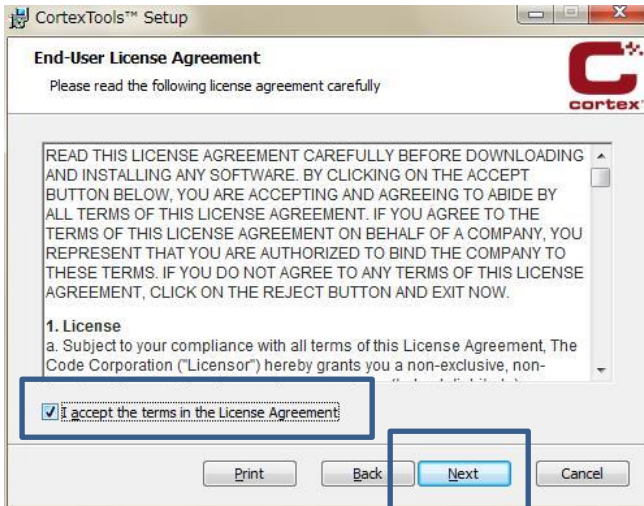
CortexTools™ Setup

End-User License Agreement

Please read the following license agreement carefully

cortex

READ THIS LICENSE AGREEMENT CAREFULLY BEFORE DOWNLOADING AND INSTALLING ANY SOFTWARE. BY CLICKING ON THE ACCEPT BUTTON BELOW, YOU ARE ACCEPTING AND AGREEING TO ABIDE BY ALL TERMS OF THIS LICENSE AGREEMENT. IF YOU AGREE TO THE TERMS OF THIS LICENSE AGREEMENT ON BEHALF OF A COMPANY, YOU REPRESENT THAT YOU ARE AUTHORIZED TO BIND THE COMPANY TO THESE TERMS. IF YOU DO NOT AGREE TO ANY TERMS OF THIS LICENSE AGREEMENT, CLICK ON THE REJECT BUTTON AND EXIT NOW.

1. License
a. Subject to your compliance with all terms of this License Agreement, The Code Corporation ("Licensor") hereby grants you a non-exclusive, non-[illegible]

I accept the terms in the License Agreement

Print   Back   Next   Cancel